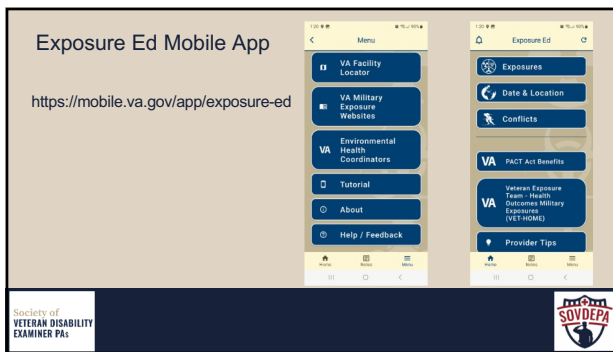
Exposure Ed Mobile App

https://mobile.va.gov/app/exposure-ed

1:30 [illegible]

<

Menu

VA Facility Locator

VA Military Exposure Websites

VA Environmental Health Coordinators

Tutorial

About

Help / Feedback

Home

Notes

Menu

1:30 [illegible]

Exposure Ed

Exposures

Date & Location

Conflicts

VA PACT Act Benefits

VA Veteran Exposure Team - Health Outcomes Military Exposures (VET-HOME)

Provider Tips

Home

Notes

Menu

Society of VETERAN DISABILITY EXAMINER PAs

SOVDEPA